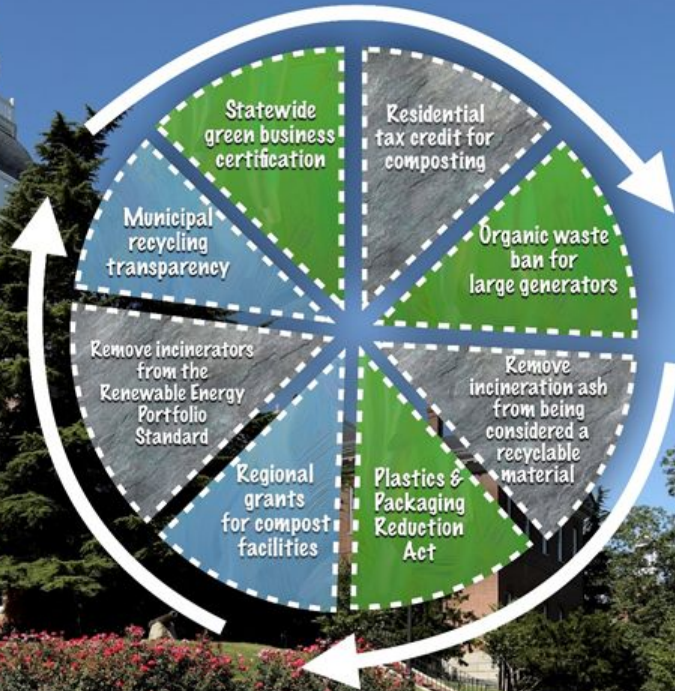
Statewide green business certification

Residential tax credit for composting

Organic waste ban for large generators

Remove incineration ash from being considered a recyclable material

Plastics & Packaging Reduction Act

Regional grants for compost facilities

Remove incinerators from the Renewable Energy Portfolio Standard

Municipal recycling transparency